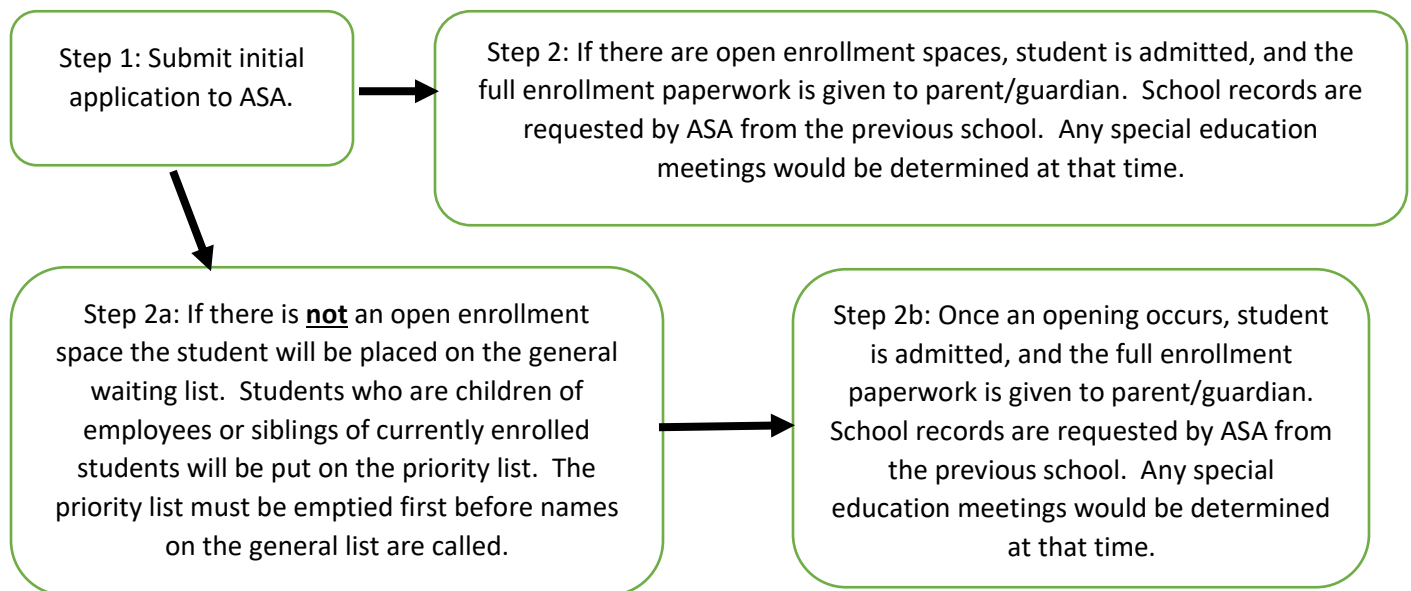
Step 1: Submit initial application to ASA.

Step 2: If there are open enrollment spaces, student is admitted, and the full enrollment paperwork is given to parent/guardian. School records are requested by ASA from the previous school. Any special education meetings would be determined at that time.

Step 2a: If there is **not** an open enrollment space the student will be placed on the general waiting list. Students who are children of employees or siblings of currently enrolled students will be put on the priority list. The priority list must be emptied first before names on the general list are called.

Step 2b: Once an opening occurs, student is admitted, and the full enrollment paperwork is given to parent/guardian. School records are requested by ASA from the previous school. Any special education meetings would be determined at that time.